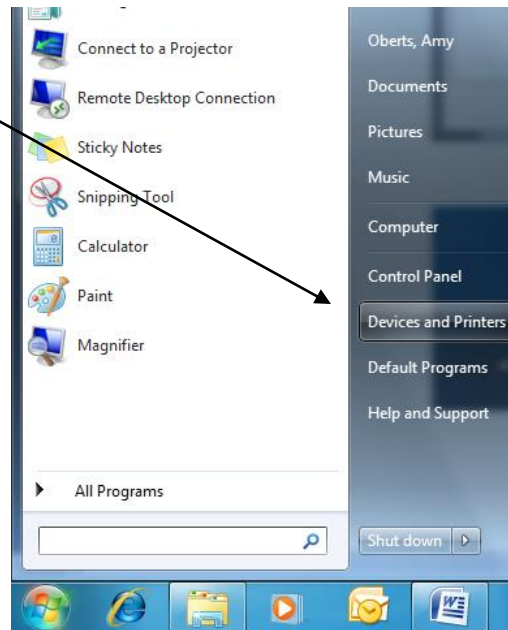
Connect to a Projector

Remote Desktop Connection

Sticky Notes

Snipping Tool

Calculator

Paint

Magnifier

All Programs

Oberts, Amy

Documents

Pictures

Music

Computer

Control Panel

Devices and Printers

Default Programs

Help and Support

Shut down